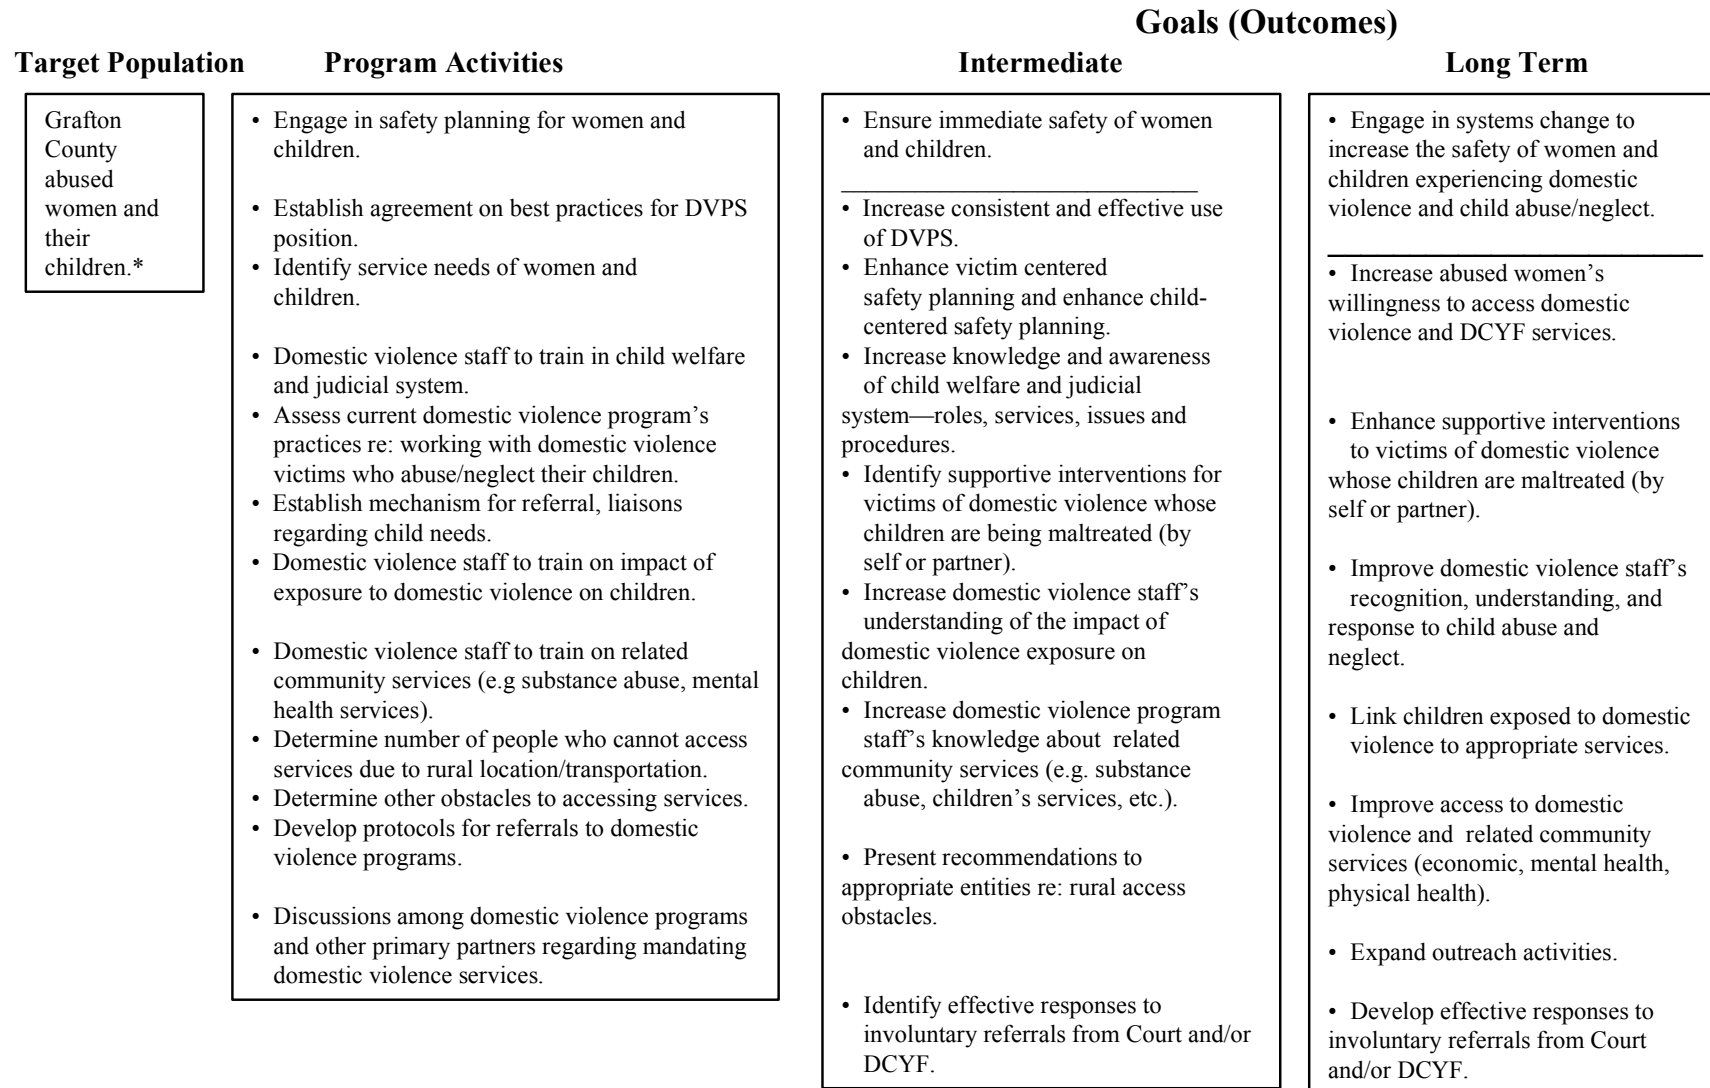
Goals (Outcomes)

Target Population

Program Activities

Intermediate

Long Term

Grafton County abused women and their children.*

• Engage in safety planning for women and children.

• Establish agreement on best practices for DVPS position.
• Identify service needs of women and children.

• Domestic violence staff to train in child welfare and judicial system.
• Assess current domestic violence program's practices re: working with domestic violence victims who abuse/neglect their children.
• Establish mechanism for referral, liaisons regarding child needs.
• Domestic violence staff to train on impact of exposure to domestic violence on children.

• Domestic violence staff to train on related community services (e.g substance abuse, mental health services).
• Determine number of people who cannot access services due to rural location/transportation.
• Determine other obstacles to accessing services.
• Develop protocols for referrals to domestic violence programs.

• Discussions among domestic violence programs and other primary partners regarding mandating domestic violence services.

• Ensure immediate safety of women and children.

• Increase consistent and effective use of DVPS.
• Enhance victim centered safety planning and enhance child-centered safety planning.
• Increase knowledge and awareness of child welfare and judicial system—roles, services, issues and procedures.
• Identify supportive interventions for victims of domestic violence whose children are being maltreated (by self or partner).
• Increase domestic violence staff's understanding of the impact of domestic violence exposure on children.
• Increase domestic violence program staff's knowledge about related community services (e.g. substance abuse, children's services, etc.).

• Present recommendations to appropriate entities re: rural access obstacles.

• Identify effective responses to involuntary referrals from Court and/or DCYF.

• Engage in systems change to increase the safety of women and children experiencing domestic violence and child abuse/neglect.

• Increase abused women's willingness to access domestic violence and DCYF services.

• Enhance supportive interventions to victims of domestic violence whose children are maltreated (by self or partner).

• Improve domestic violence staff's recognition, understanding, and response to child abuse and neglect.

• Link children exposed to domestic violence to appropriate services.

• Improve access to domestic violence and related community services (economic, mental health, physical health).

• Expand outreach activities.

• Develop effective responses to involuntary referrals from Court and/or DCYF.